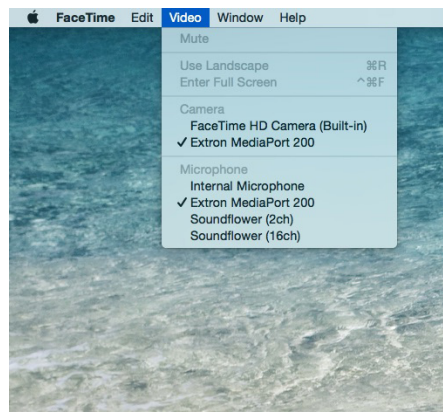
FaceTime Edit Video Window Help

Mute

Use Landscape ⌘R
Enter Full Screen ^⌘F

Camera
FaceTime HD Camera (Built-in)
✓ Extron MediaPort 200

Microphone
Internal Microphone
✓ Extron MediaPort 200
Soundflower (2ch)
Soundflower (16ch)